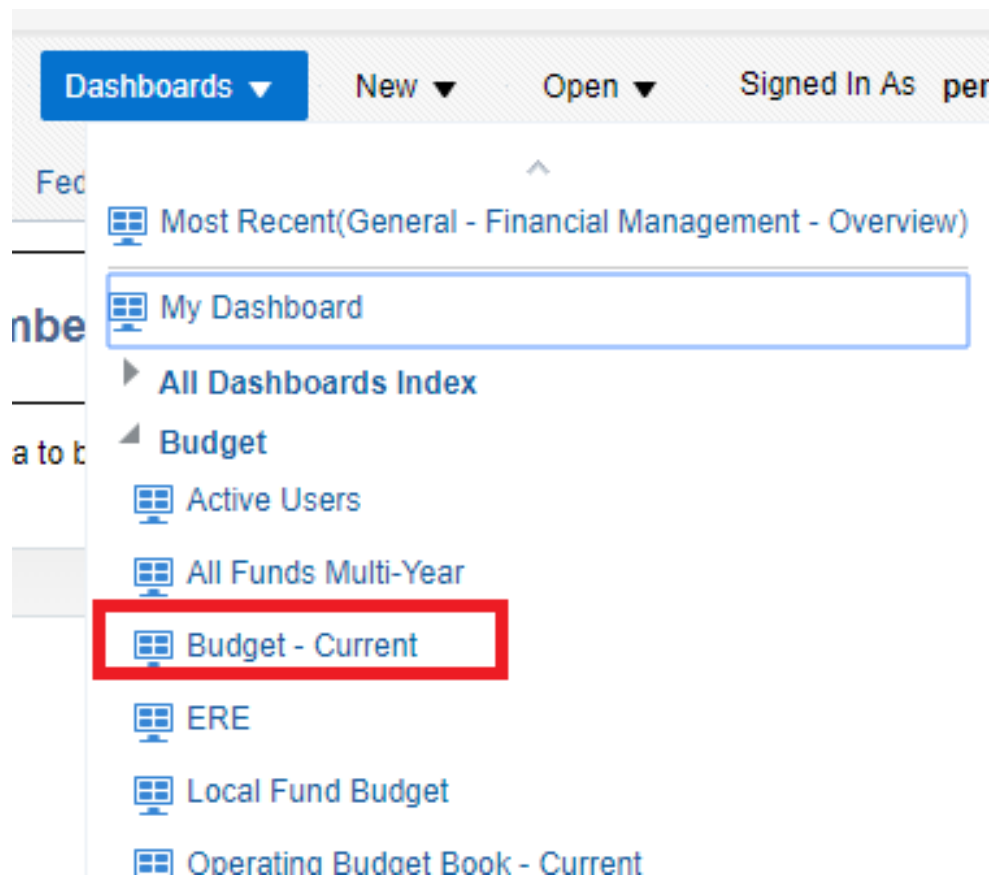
Dashboards ▼ New ▼ Open ▼ Signed In As per

Fec

nbe

a to b

Most Recent(General - Financial Management - Overview)

My Dashboard

All Dashboards Index

Budget

Active Users

All Funds Multi-Year

Budget - Current

ERE

Local Fund Budget

Operating Budget Book - Current